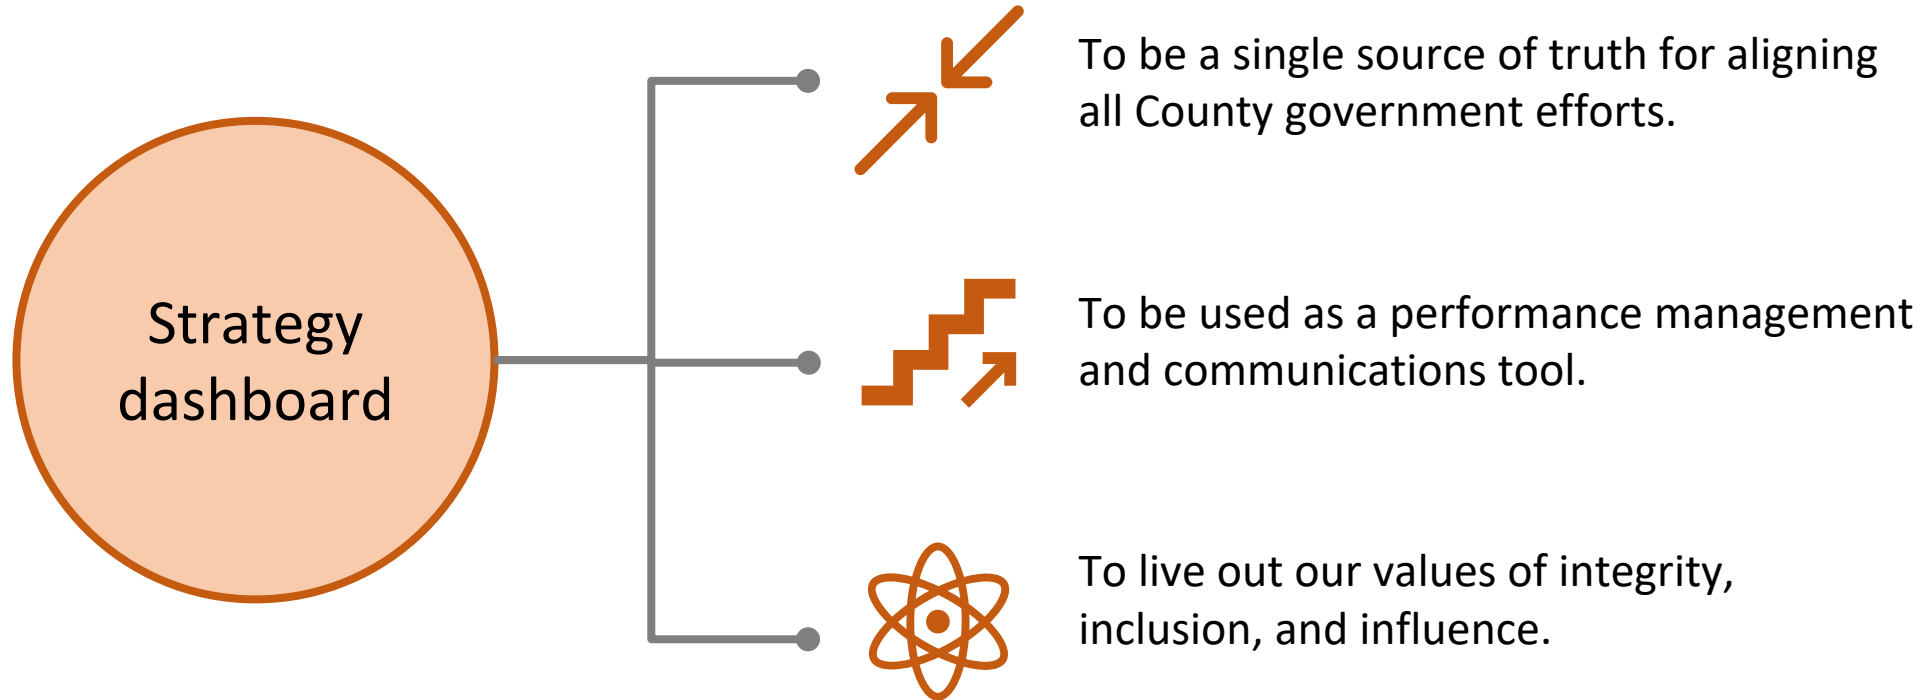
Strategy dashboard

To be a single source of truth for aligning all County government efforts.

To be used as a performance management and communications tool.

To live out our values of integrity, inclusion, and influence.